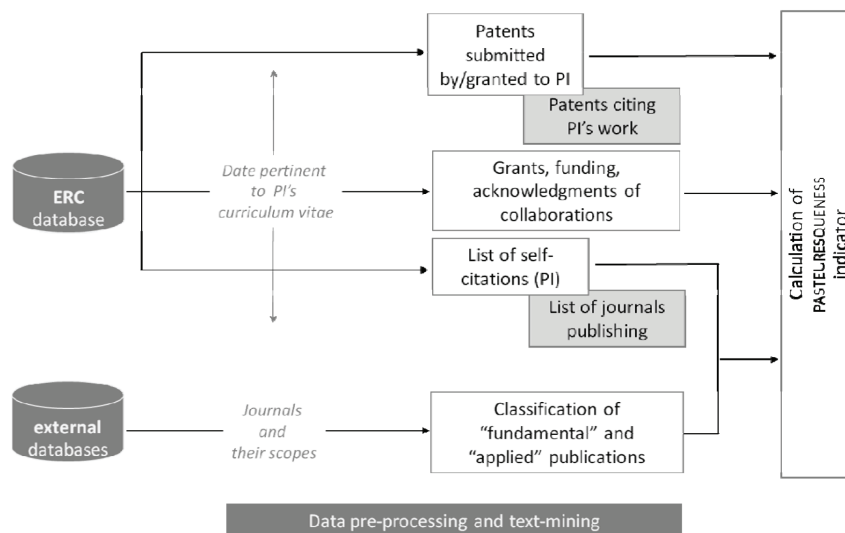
ERC
database

external
databases

Date pertinent to PI's curriculum vitae

Journals and their scopes

Patents submitted by/granted to PI

Patents citing PI's work

Grants, funding, acknowledgments of collaborations

List of self-citations (PI)

List of journals publishing

Classification of "fundamental" and "applied" publications

Calculation of PASTEURESQUENESS indicator

Data pre-processing and text-mining